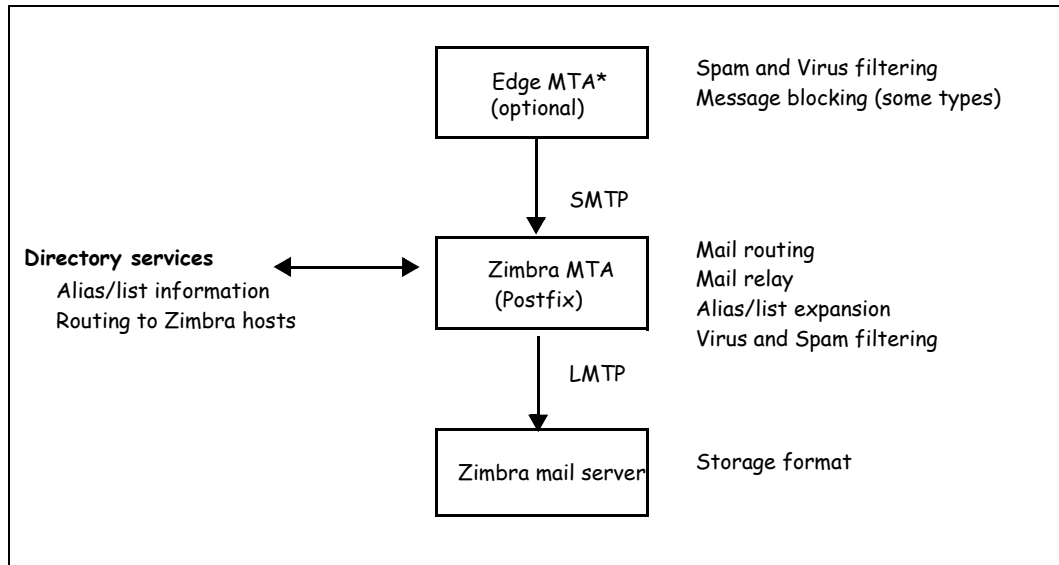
Edge MTA*
(optional)

Spam and Virus filtering
Message blocking (some types)

SMTP

Directory services
Alias/list information
Routing to Zimbra hosts

Zimbra MTA
(Postfix)

Mail routing
Mail relay
Alias/list expansion
Virus and Spam filtering

LMTP

Zimbra mail server

Storage format